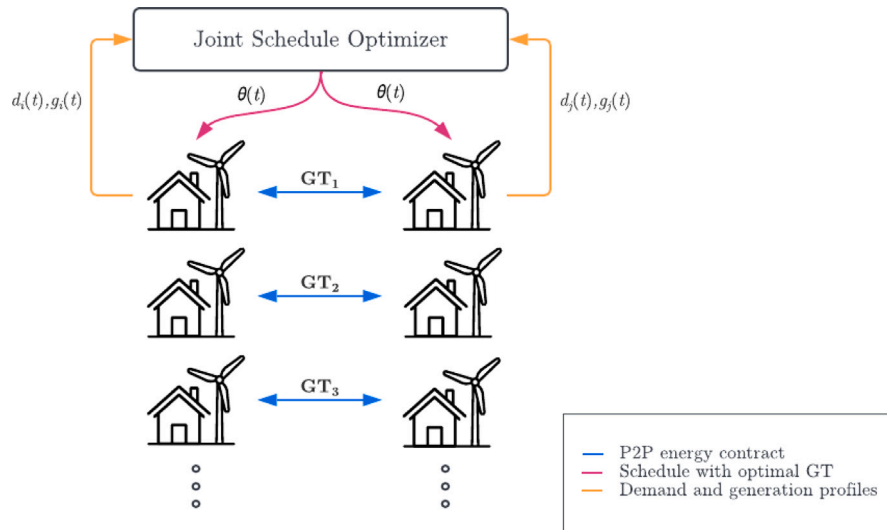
Joint Schedule Optimizer

$d_i(t), g_i(t)$

$\theta(t)$

$\theta(t)$

$d_j(t), g_j(t)$

$\mathbf{GT_1}$

$\mathbf{GT_2}$

$\mathbf{GT_3}$

P2P energy contract
Schedule with optimal GT
Demand and generation profiles